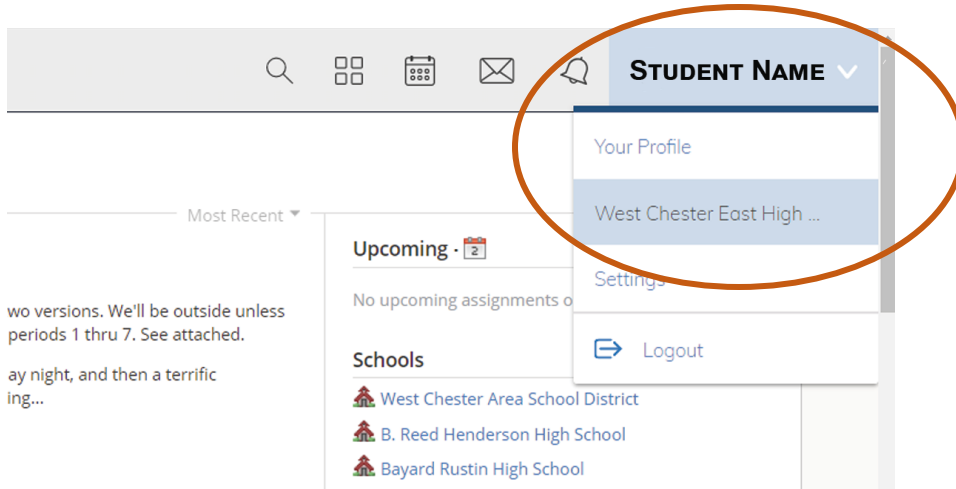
Student Name

Your Profile

West Chester East High ...

Settings

Logout

Most Recent

wo versions. We'll be outside unless periods 1 thru 7. See attached.

ay night, and then a terrific ing...

Upcoming · 2

No upcoming assignments o

Schools

West Chester Area School District

B. Reed Henderson High School

Bayard Rustin High School